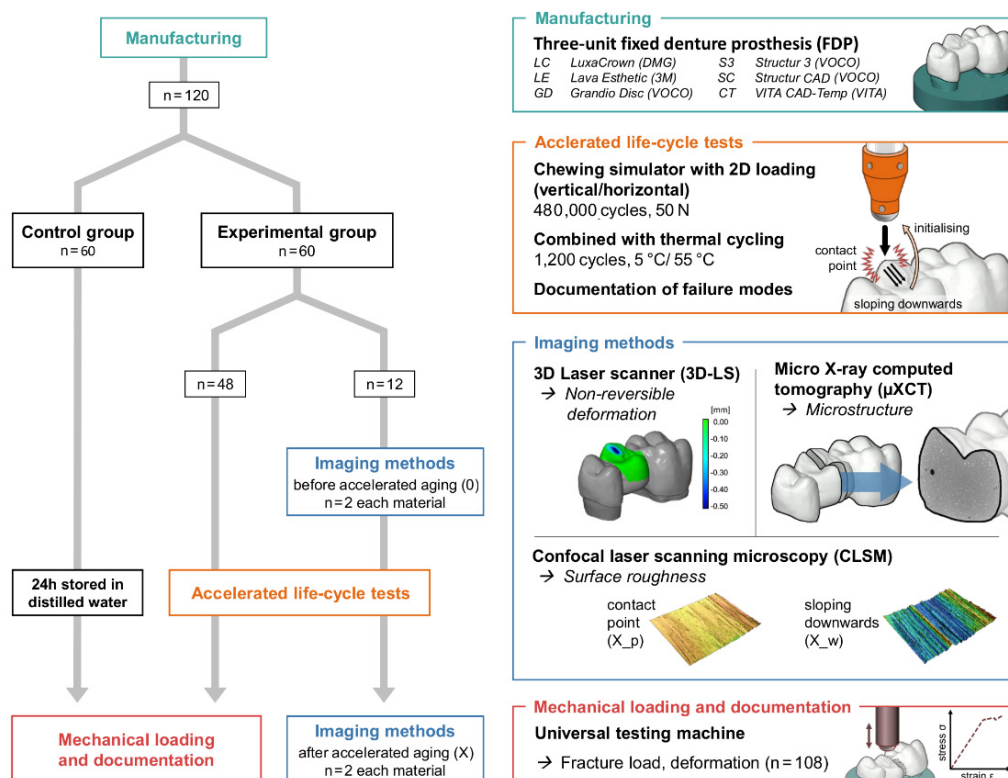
Manufacturing

n = 120

Control group
n = 60

Experimental group
n = 60

n = 48

n = 12

Imaging methods
before accelerated aging (0)
n = 2 each material

24h stored in distilled water

Accelerated life-cycle tests

Mechanical loading and documentation

Imaging methods
after accelerated aging (X)
n = 2 each material

Manufacturing

Three-unit fixed denture prosthesis (FDP)

| LC | LuxaCrown (DMG) | S3 | Structur 3 (VOCO) |
|---|---|---|---|
| LE | Lava Esthetic (3M) | SC | Structur CAD (VOCO) |
| GD | Grandio Disc (VOCO) | CT | VITA CAD-Temp (VITA) |

Acclerated life-cycle tests

Chewing simulator with 2D loading (vertical/horizontal)
480,000 cycles, 50 N

Combined with thermal cycling
1,200 cycles, 5 °C/ 55 °C

Documentation of failure modes

initialising
contact point
sloping downwards

Imaging methods

3D Laser scanner (3D-LS)
→ Non-reversible deformation

[mm]
0.00
-0.10
-0.20
-0.30
-0.40
-0.50

Micro X-ray computed tomography (µXCT)
→ Microstructure

Confocal laser scanning microscopy (CLSM)
→ Surface roughness

contact point (X_p)

sloping downwards (X_w)

Mechanical loading and documentation

Universal testing machine

→ Fracture load, deformation (n = 108)

stress σ
strain ε